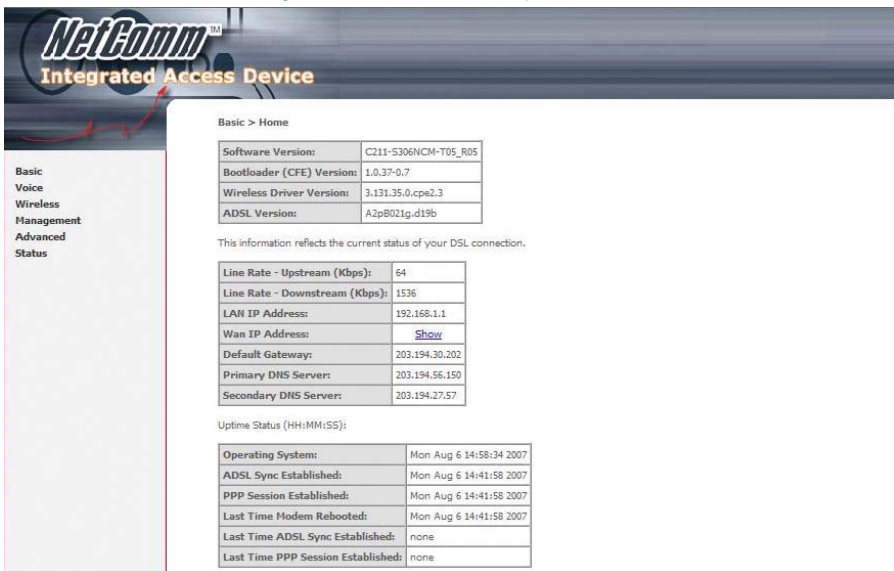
NetComm™
Integrated Access Device

Basic
Voice
Wireless
Management
Advanced
Status

Basic > Home

| Software Version: | C211-S306NCM-T05_R05 |
|---|---|
| Bootloader (CFE) Version: | 1.0.37-0.7 |
| Wireless Driver Version: | 3.131.35.0.cpe2.3 |
| ADSL Version: | A2pB021g.d19b |

This information reflects the current status of your DSL connection.

| Line Rate - Upstream (Kbps): | 64 |
|---|---|
| Line Rate - Downstream (Kbps): | 1536 |
| LAN IP Address: | 192.168.1.1 |
| Wan IP Address: | Show |
| Default Gateway: | 203.194.30.202 |
| Primary DNS Server: | 203.194.56.150 |
| Secondary DNS Server: | 203.194.27.57 |

Uptime Status (HH:MM:SS):

| Operating System: | Mon Aug 6 14:58:34 2007 |
|---|---|
| ADSL Sync Established: | Mon Aug 6 14:41:58 2007 |
| PPP Session Established: | Mon Aug 6 14:41:58 2007 |
| Last Time Modem Rebooted: | Mon Aug 6 14:41:58 2007 |
| Last Time ADSL Sync Established: | none |
| Last Time PPP Session Established: | none |